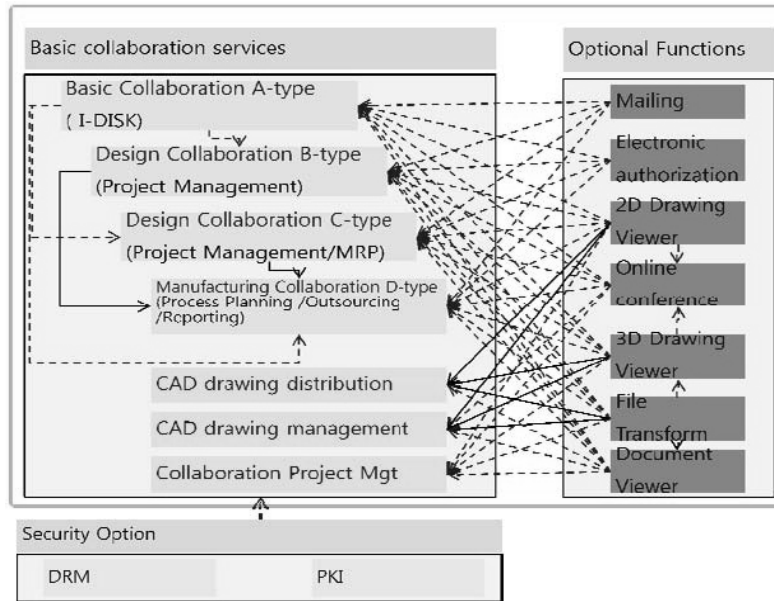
Basic collaboration services

Basic Collaboration A-type ( I-DISK)

Design Collaboration B-type (Project Management)

Design Collaboration C-type (Project Management/MRP)

Manufacturing Collaboration D-type (Process Planning /Outsourcing /Rcporting)

CAD drawing distribution

CAD drawing management

Collaboration Project Mgt

Optional Functions

Mailing

Electronic authorization

2D Drawing Viewer

Online conference

3D Drawing Viewer

File Transform

Document Viewer

Security Option

DRM

PKI